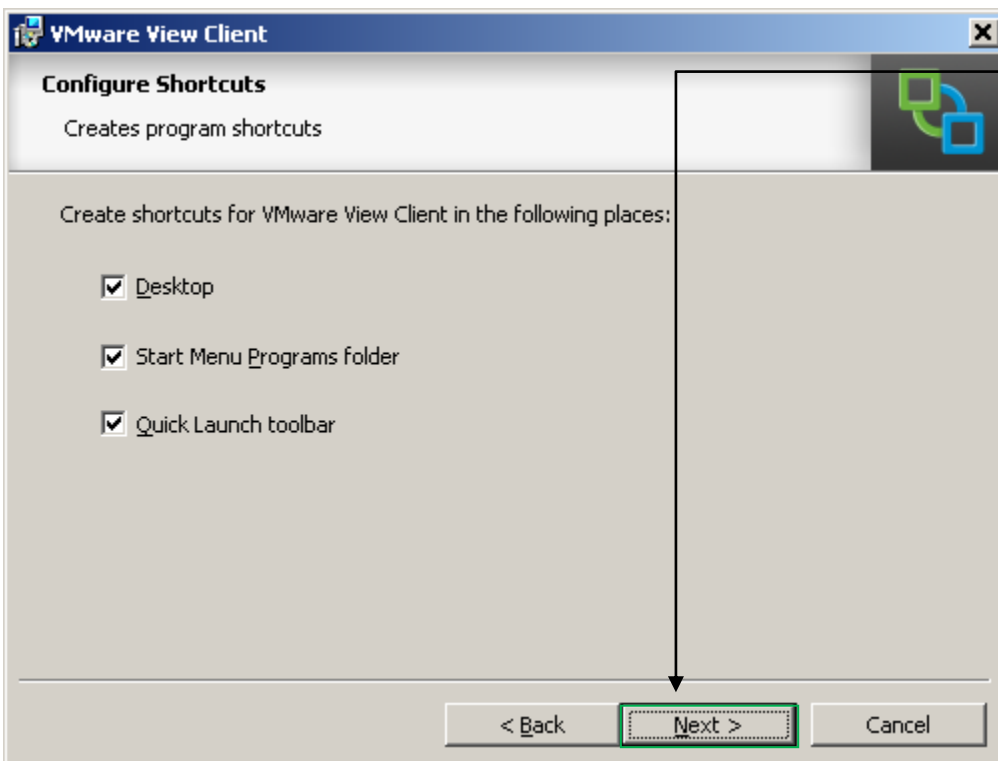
VMware View Client

Configure Shortcuts

Creates program shortcuts

Create shortcuts for VMware View Client in the following places:

Desktop

Start Menu Programs folder

Quick Launch toolbar

< Back

Next >

Cancel